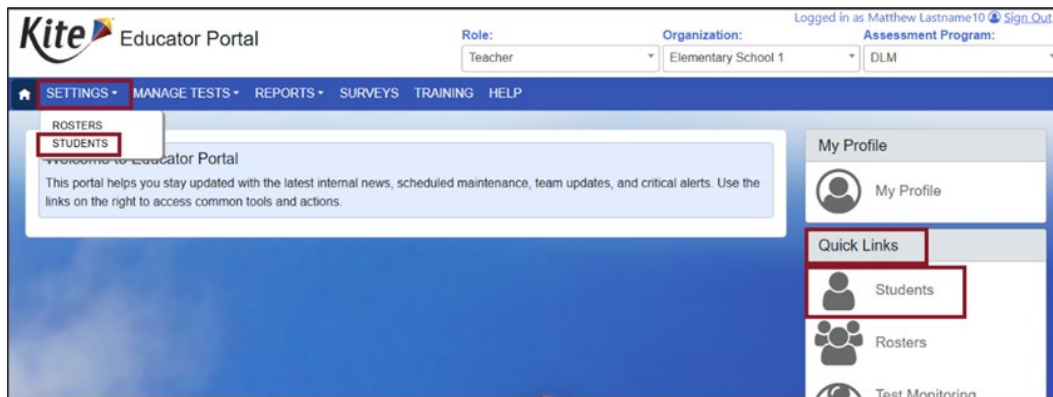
Kite Educator Portal

Logged in as Matthew Lastname10 Sign Out

Role: Teacher

Organization: Elementary School 1

Assessment Program: DLM

SETTINGS MANAGE TESTS REPORTS SURVEYS TRAINING HELP

ROSTERS
STUDENTS

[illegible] Educator Portal

This portal helps you stay updated with the latest internal news, scheduled maintenance, team updates, and critical alerts. Use the links on the right to access common tools and actions.

My Profile

My Profile

Quick Links

Students

Rosters

Test Monitoring